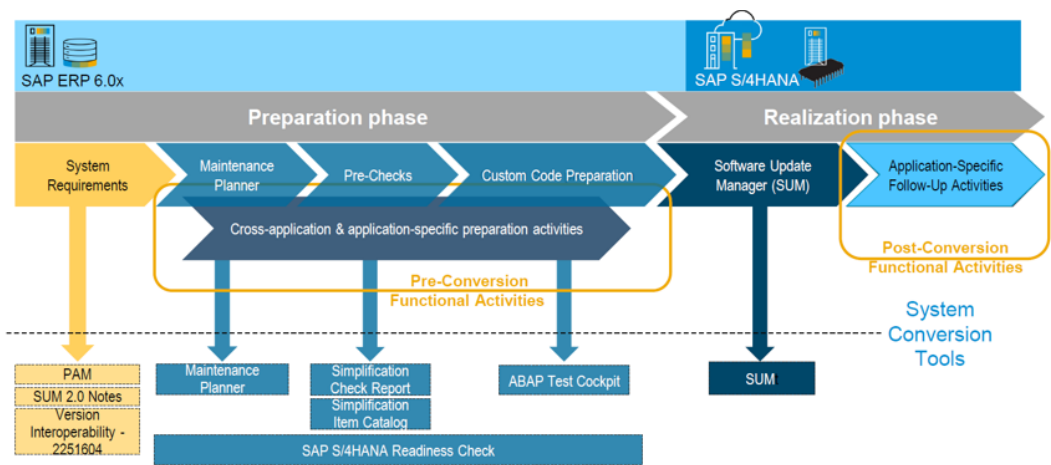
SAP ERP 6.0x

SAP S/4HANA

Preparation phase

Realization phase

System Requirements

Maintenance Planner

Pre-Checks

Custom Code Preparation

Software Update Manager (SUM)

Application-Specific Follow-Up Activities

Cross-application & application-specific preparation activities

Pre-Conversion Functional Activities

Post-Conversion Functional Activities

System Conversion Tools

PAM

SUM 2.0 Notes

Version Interoperability - 2251604

Maintenance Planner

Simplification Check Report

Simplification Item Catalog

ABAP Test Cockpit

SUM

SAP S/4HANA Readiness Check